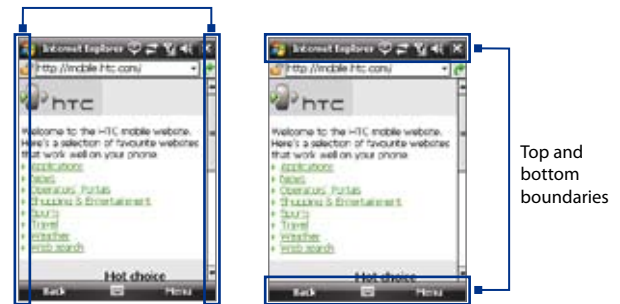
Internet Explorer
http://mobile.htc.com/
htc
Welcome to the HTC mobile website. Here's a selection of favourite websites that work well on your phone.
Applications
News
Operators' Portals
Shopping & Entertainment
Sports
Travel
Weather
Web search
Hot choice
Back
Menu

Internet Explorer
http://mobile.htc.com/
htc
Welcome to the HTC mobile website. Here's a selection of favourite websites that work well on your phone.
Applications
News
Operators' Portals
Shopping & Entertainment
Sports
Travel
Weather
Web search
Hot choice
Back
Menu

Top and bottom boundaries